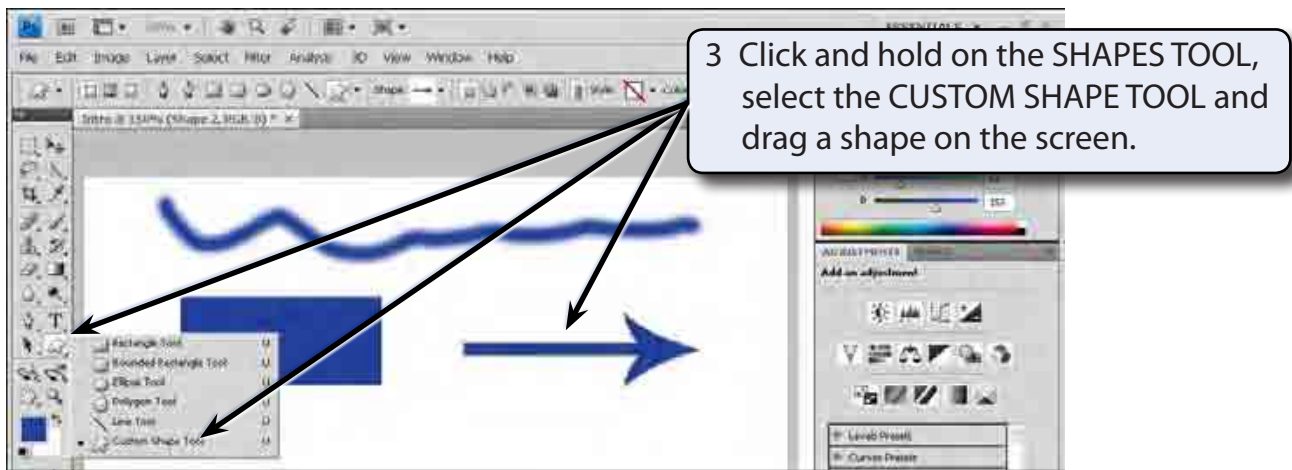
3 Click and hold on the SHAPES TOOL, select the CUSTOM SHAPE TOOL and drag a shape on the screen.

File Edit Image Layer Select Filter Analysis 3D View Window Help

ESSENTIALS

Intro @ 150% (Shape 2, RGB/8)

Rectangle Tool U
Rounded Rectangle Tool U
Ellipse Tool U
Polygon Tool U
Line Tool U
Custom Shape Tool U

ADJUSTMENTS
Add an adjustment

Levels Presets
Curves Presets